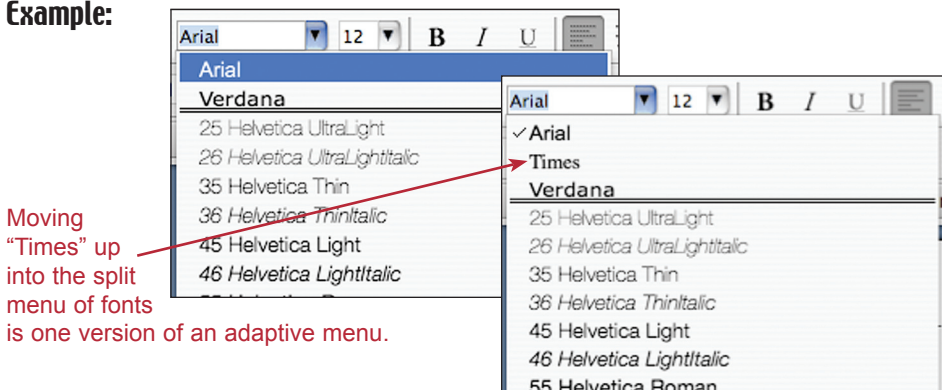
Example:

Arial
12
B I U
Arial
Verdana
25 Helvetica UltraLight
26 Helvetica UltraLightItalic
35 Helvetica Thin
36 Helvetica ThinItalic
45 Helvetica Light
46 Helvetica LightItalic

Arial
12
B I U
✓Arial
Times
Verdana
25 Helvetica UltraLight
26 Helvetica UltraLightItalic
35 Helvetica Thin
36 Helvetica ThinItalic
45 Helvetica Light
46 Helvetica LightItalic
55 Helvetica Roman

Moving "Times" up into the split menu of fonts is one version of an adaptive menu.